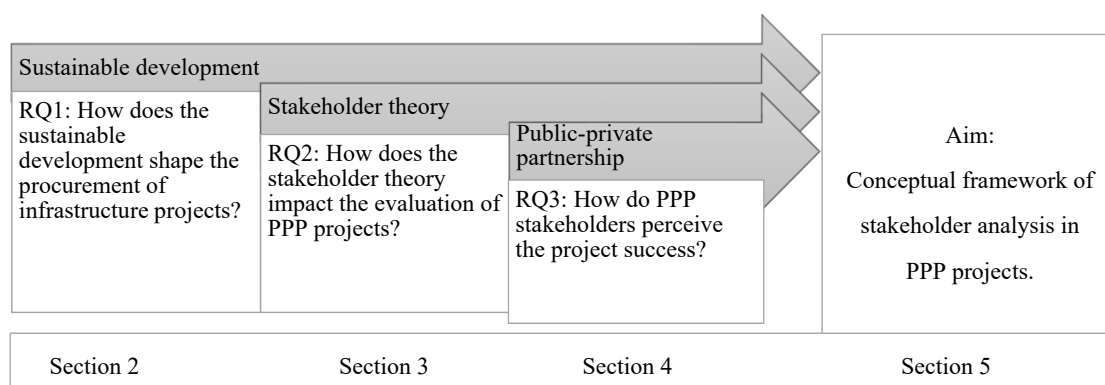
Sustainable development

RQ1: How does the sustainable development shape the procurement of infrastructure projects?

Stakeholder theory

RQ2: How does the stakeholder theory impact the evaluation of PPP projects?

Public-private partnership

RQ3: How do PPP stakeholders perceive the project success?

Aim:

Conceptual framework of stakeholder analysis in PPP projects.

Section 2

Section 3

Section 4

Section 5